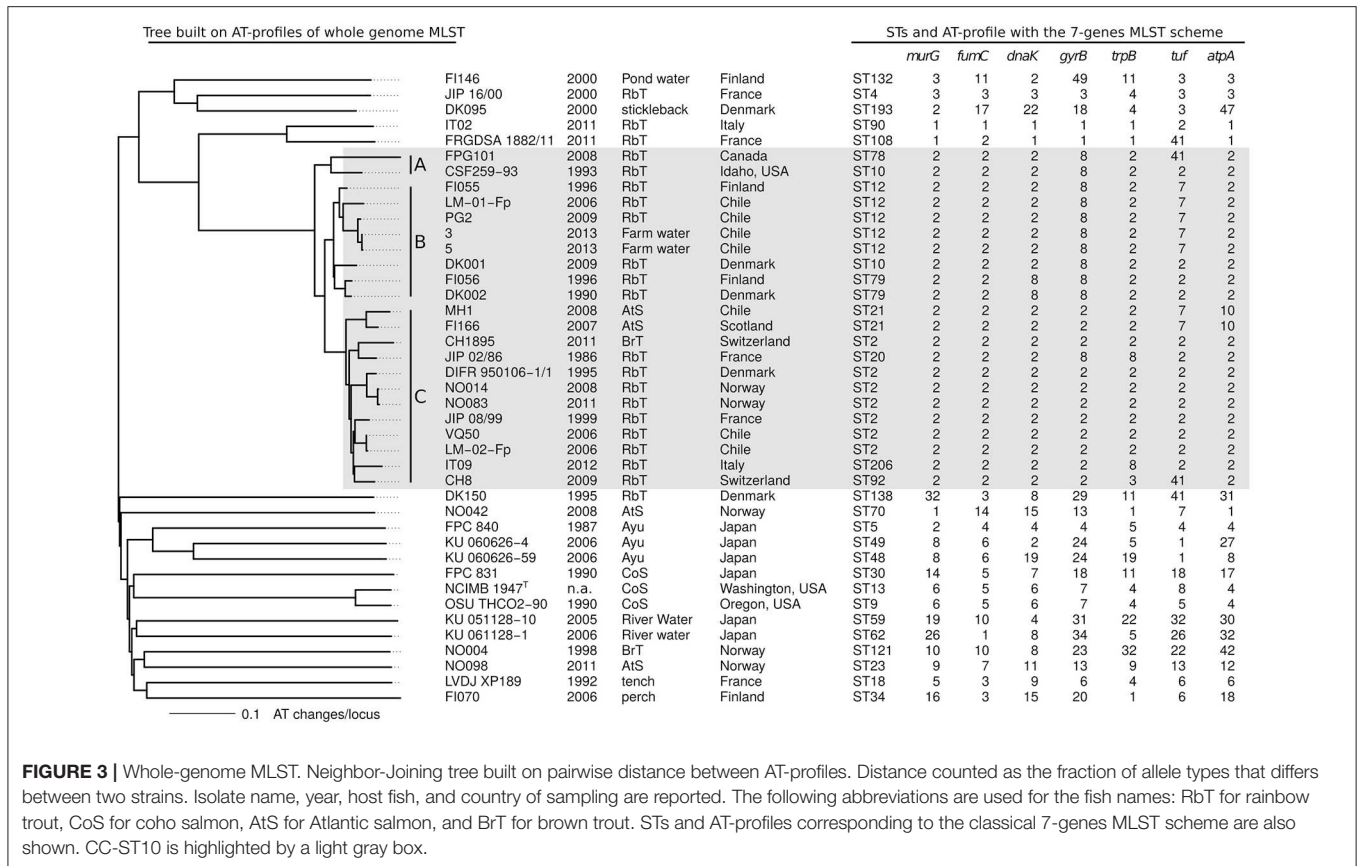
Tree built on AT-profiles of whole genome MLST

STs and AT-profile with the 7-genes MLST scheme

| | | | | | murG | fumC | dnaK | gyrB | trpB | tuf | atpA |
|---|---|---|---|---|---|---|---|---|---|---|---|
| FI146 | 2000 | Pond water | Finland | ST132 | 3 | 11 | 2 | 49 | 11 | 3 | 3 |
| JIP 16/00 | 2000 | RbT | France | ST4 | 3 | 3 | 3 | 3 | 4 | 3 | 3 |
| DK095 | 2000 | stickleback | Denmark | ST193 | 2 | 17 | 22 | 18 | 4 | 3 | 47 |
| IT02 | 2011 | RbT | Italy | ST90 | 1 | 1 | 1 | 1 | 1 | 2 | 1 |
| FRGDSA 1882/11 | 2011 | RbT | France | ST108 | 1 | 2 | 1 | 1 | 1 | 41 | 1 |
| FPG101 | 2008 | RbT | Canada | ST78 | 2 | 2 | 2 | 8 | 2 | 41 | 2 |
| CSF259-93 | 1993 | RbT | Idaho, USA | ST10 | 2 | 2 | 2 | 8 | 2 | 2 | 2 |
| FI055 | 1996 | RbT | Finland | ST12 | 2 | 2 | 2 | 8 | 2 | 7 | 2 |
| LM-01-Fp | 2006 | RbT | Chile | ST12 | 2 | 2 | 2 | 8 | 2 | 7 | 2 |
| PG2 | 2009 | RbT | Chile | ST12 | 2 | 2 | 2 | 8 | 2 | 7 | 2 |
| 3 | 2013 | Farm water | Chile | ST12 | 2 | 2 | 2 | 8 | 2 | 7 | 2 |
| 5 | 2013 | Farm water | Chile | ST12 | 2 | 2 | 2 | 8 | 2 | 7 | 2 |
| DK001 | 2009 | RbT | Denmark | ST10 | 2 | 2 | 2 | 8 | 2 | 2 | 2 |
| FI056 | 1996 | RbT | Finland | ST79 | 2 | 2 | 8 | 8 | 2 | 2 | 2 |
| DK002 | 1990 | RbT | Denmark | ST79 | 2 | 2 | 8 | 8 | 2 | 2 | 2 |
| MH1 | 2008 | AtS | Chile | ST21 | 2 | 2 | 2 | 2 | 2 | 7 | 10 |
| FI166 | 2007 | AtS | Scotland | ST21 | 2 | 2 | 2 | 2 | 2 | 7 | 10 |
| CH1895 | 2011 | BrT | Switzerland | ST2 | 2 | 2 | 2 | 2 | 2 | 2 | 2 |
| JIP 02/86 | 1986 | RbT | France | ST20 | 2 | 2 | 2 | 8 | 8 | 2 | 2 |
| DIFR 950106-1/1 | 1995 | RbT | Denmark | ST2 | 2 | 2 | 2 | 2 | 2 | 2 | 2 |
| NO014 | 2008 | RbT | Norway | ST2 | 2 | 2 | 2 | 2 | 2 | 2 | 2 |
| NO083 | 2011 | RbT | Norway | ST2 | 2 | 2 | 2 | 2 | 2 | 2 | 2 |
| JIP 08/99 | 1999 | RbT | France | ST2 | 2 | 2 | 2 | 2 | 2 | 2 | 2 |
| VQ50 | 2006 | RbT | Chile | ST2 | 2 | 2 | 2 | 2 | 2 | 2 | 2 |
| LM-02-Fp | 2006 | RbT | Chile | ST2 | 2 | 2 | 2 | 2 | 2 | 2 | 2 |
| IT09 | 2012 | RbT | Italy | ST206 | 2 | 2 | 2 | 2 | 8 | 2 | 2 |
| CH8 | 2009 | RbT | Switzerland | ST92 | 2 | 2 | 2 | 2 | 3 | 41 | 2 |
| DK150 | 1995 | RbT | Denmark | ST138 | 32 | 3 | 8 | 29 | 11 | 41 | 31 |
| NO042 | 2008 | AtS | Norway | ST70 | 1 | 14 | 15 | 13 | 1 | 7 | 1 |
| FPC 840 | 1987 | Ayu | Japan | ST5 | 2 | 4 | 4 | 4 | 5 | 4 | 4 |
| KU 060626-4 | 2006 | Ayu | Japan | ST49 | 8 | 6 | 2 | 24 | 5 | 1 | 27 |
| KU 060626-59 | 2006 | Ayu | Japan | ST48 | 8 | 6 | 19 | 24 | 19 | 1 | 8 |
| FPC 831 | 1990 | CoS | Japan | ST30 | 14 | 5 | 7 | 18 | 11 | 18 | 17 |
| NCIMB 1947$^T$ | n.a. | CoS | Washington, USA | ST13 | 6 | 5 | 6 | 7 | 4 | 8 | 4 |
| OSU THCO2-90 | 1990 | CoS | Oregon, USA | ST9 | 6 | 5 | 6 | 7 | 4 | 5 | 4 |
| KU 051128-10 | 2005 | River Water | Japan | ST59 | 19 | 10 | 4 | 31 | 22 | 32 | 30 |
| KU 061128-1 | 2006 | River water | Japan | ST62 | 26 | 1 | 8 | 34 | 5 | 26 | 32 |
| NO004 | 1998 | BrT | Norway | ST121 | 10 | 10 | 8 | 23 | 32 | 22 | 42 |
| NO098 | 2011 | AtS | Norway | ST23 | 9 | 7 | 11 | 13 | 9 | 13 | 12 |
| LVDJ XP189 | 1992 | tench | France | ST18 | 5 | 3 | 9 | 6 | 4 | 6 | 6 |
| FI070 | 2006 | perch | Finland | ST34 | 16 | 3 | 15 | 20 | 1 | 6 | 18 |

A
B
C

0.1 AT changes/locus

**FIGURE 3 |** Whole-genome MLST. Neighbor-Joining tree built on pairwise distance between AT-profiles. Distance counted as the fraction of allele types that differs between two strains. Isolate name, year, host fish, and country of sampling are reported. The following abbreviations are used for the fish names: RbT for rainbow trout, CoS for coho salmon, AtS for Atlantic salmon, and BrT for brown trout. STs and AT-profiles corresponding to the classical 7-genes MLST scheme are also shown. CC-ST10 is highlighted by a light gray box.